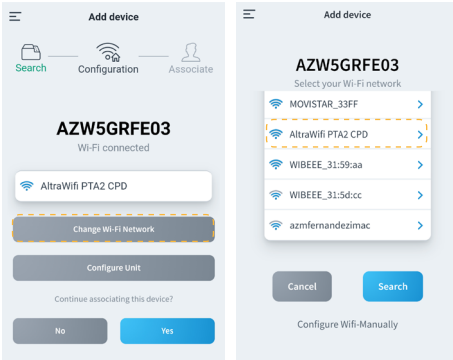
Add device

Search

Configuration

Associate

AZW5GRFE03

Wi-Fi connected

AltraWifi PTA2 CPD

Change Wi-Fi Network

Configure Unit

Continue associating this device?

No

Yes

Add device

AZW5GRFE03

Select your Wi-Fi network

MOVISTAR_33FF

AltraWifi PTA2 CPD

WIBEEE_31:59:aa

WIBEEE_31:5d:cc

azmfernandezimac

Cancel

Search

Configure Wifi-Manually